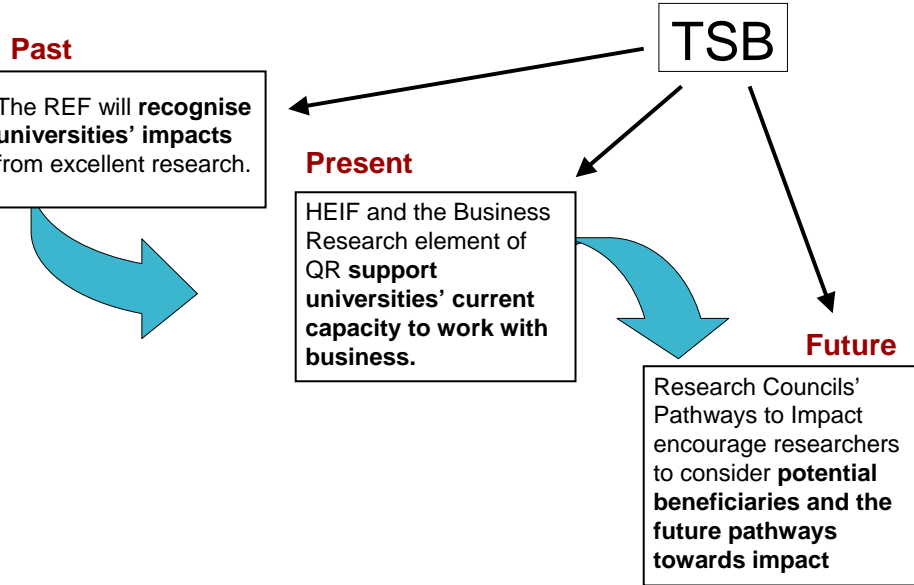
TSB

Past

The REF will recognise universities' impacts from excellent research.

Present

HEIF and the Business Research element of QR support universities' current capacity to work with business.

Future

Research Councils' Pathways to Impact encourage researchers to consider potential beneficiaries and the future pathways towards impact